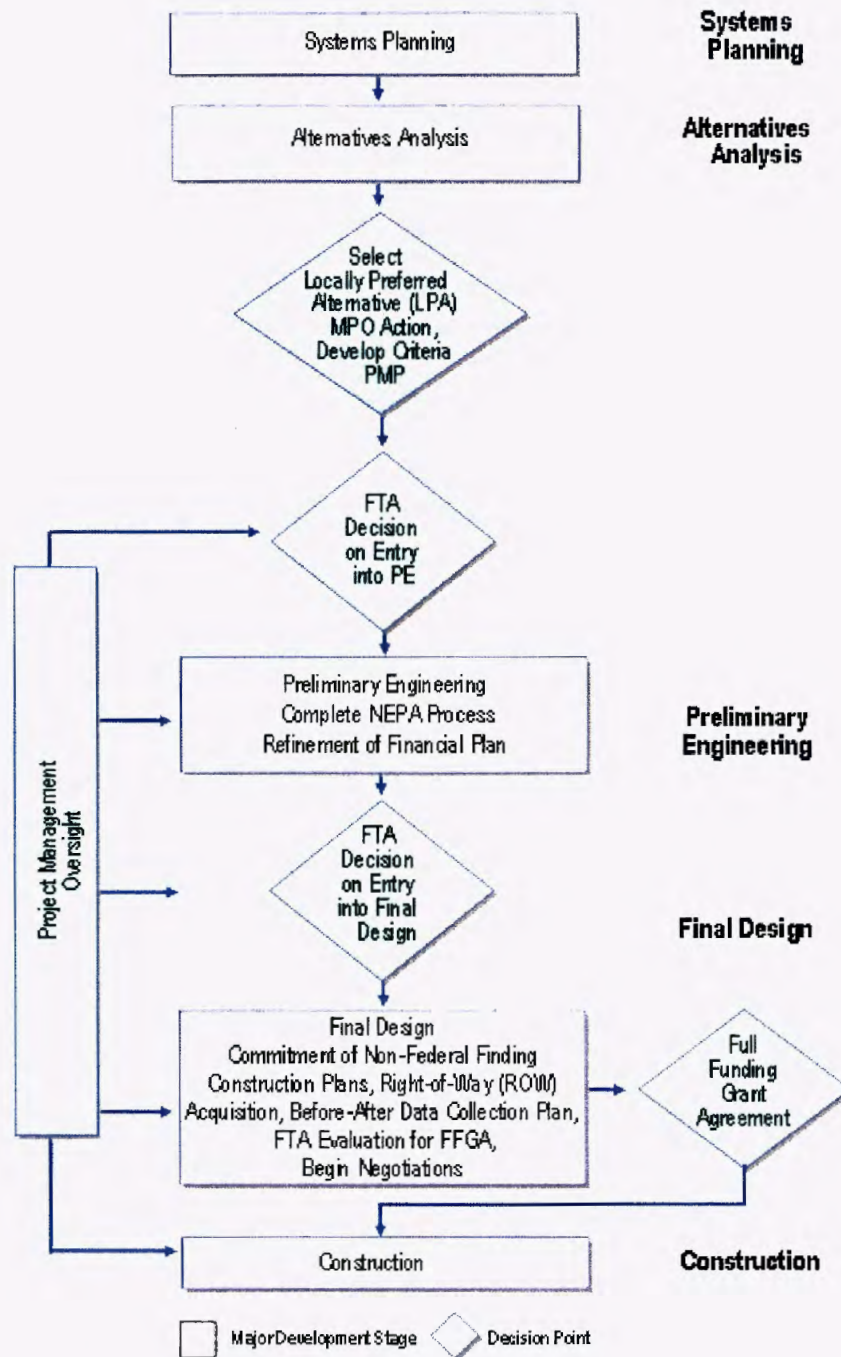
Systems Planning

Systems Planning

Alternatives Analysis

Alternatives Analysis

Select Locally Preferred Alternative (LPA) MPO Action, Develop Criteria PMP

FTA Decision on Entry into PE

Project Management Oversight

Preliminary Engineering
Complete NEPA Process
Refinement of Financial Plan

Preliminary Engineering

FTA Decision on Entry into Final Design

Final Design

Final Design
Commitment of Non-Federal Finding
Construction Plans, Right-of-Way (ROW) Acquisition, Before-After Data Collection Plan, FTA Evaluation for FFGA, Begin Negotiations

Full Funding Grant Agreement

Construction

Construction

MajorDevelopment Stage Decision Point